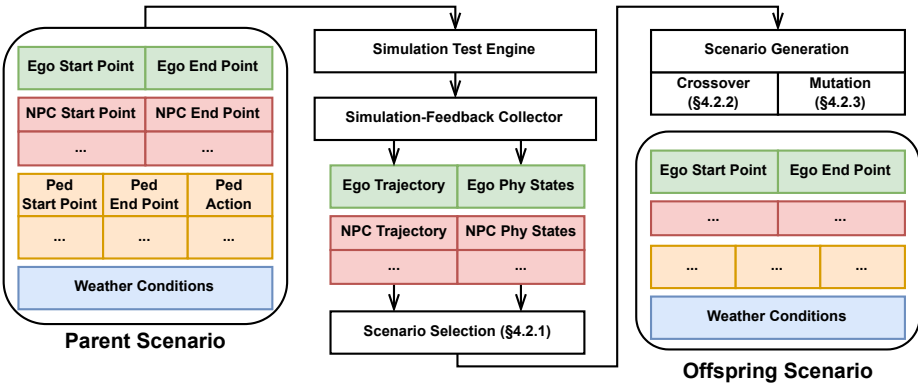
Ego Start Point
Ego End Point
NPC Start Point
NPC End Point
...
...
Ped Start Point
Ped End Point
Ped Action
...
...
...
Weather Conditions
Parent Scenario

Simulation Test Engine
Simulation-Feedback Collector
Ego Trajectory
Ego Phy States
NPC Trajectory
NPC Phy States
...
...
Scenario Selection (§4.2.1)

Scenario Generation
Crossover (§4.2.2)
Mutation (§4.2.3)
Ego Start Point
Ego End Point
...
...
...
...
...
Weather Conditions
Offspring Scenario